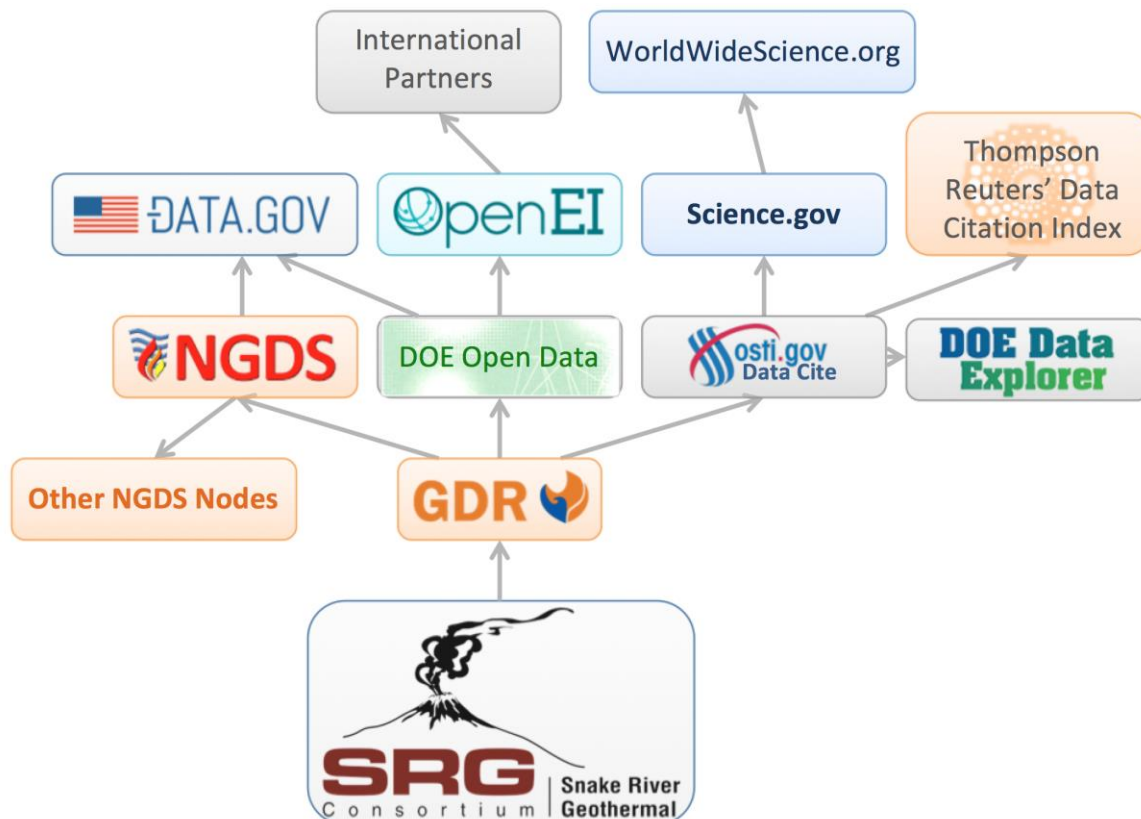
International Partners

WorldWideScience.org

DATA.GOV

OpenEI

Science.gov

Thompson Reuters' Data Citation Index

NGDS

DOE Open Data

osti.gov Data Cite

DOE Data Explorer

Other NGDS Nodes

GDR

SRG Consortium | Snake River Geothermal